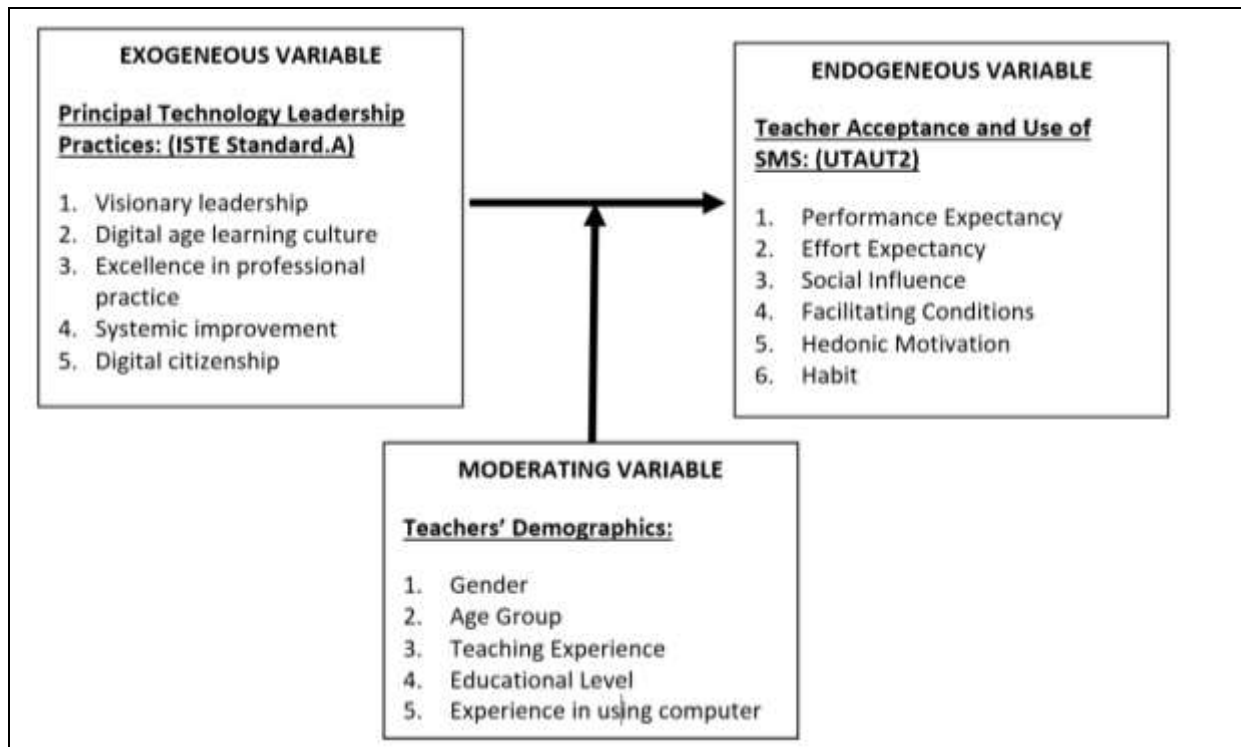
EXOGENEOUS VARIABLE

Principal Technology Leadership Practices: (ISTE Standard.A)

1. Visionary leadership
2. Digital age learning culture
3. Excellence in professional practice
4. Systemic improvement
5. Digital citizenship

ENDOGENEOUS VARIABLE

Teacher Acceptance and Use of SMS: (UTAUT2)

1. Performance Expectancy
2. Effort Expectancy
3. Social Influence
4. Facilitating Conditions
5. Hedonic Motivation
6. Habit

MODERATING VARIABLE

Teachers' Demographics:

1. Gender
2. Age Group
3. Teaching Experience
4. Educational Level
5. Experience in using computer